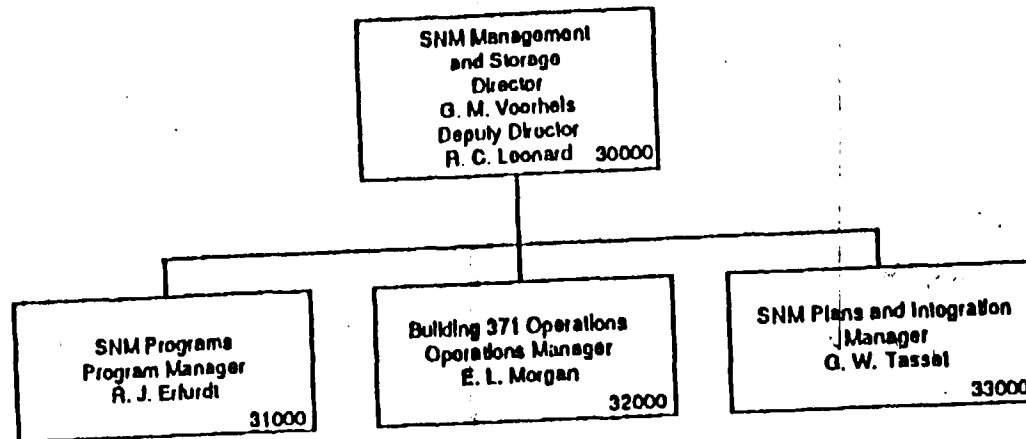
SNM Management and Storage
Director
G. M. Voorheis
Deputy Director
R. C. Leonard 30000

SNM Programs
Program Manager
R. J. Erfurdt
31000

Building 371 Operations
Operations Manager
E. L. Morgan
32000

SNM Plans and Integration
Manager
G. W. Tassel
33000